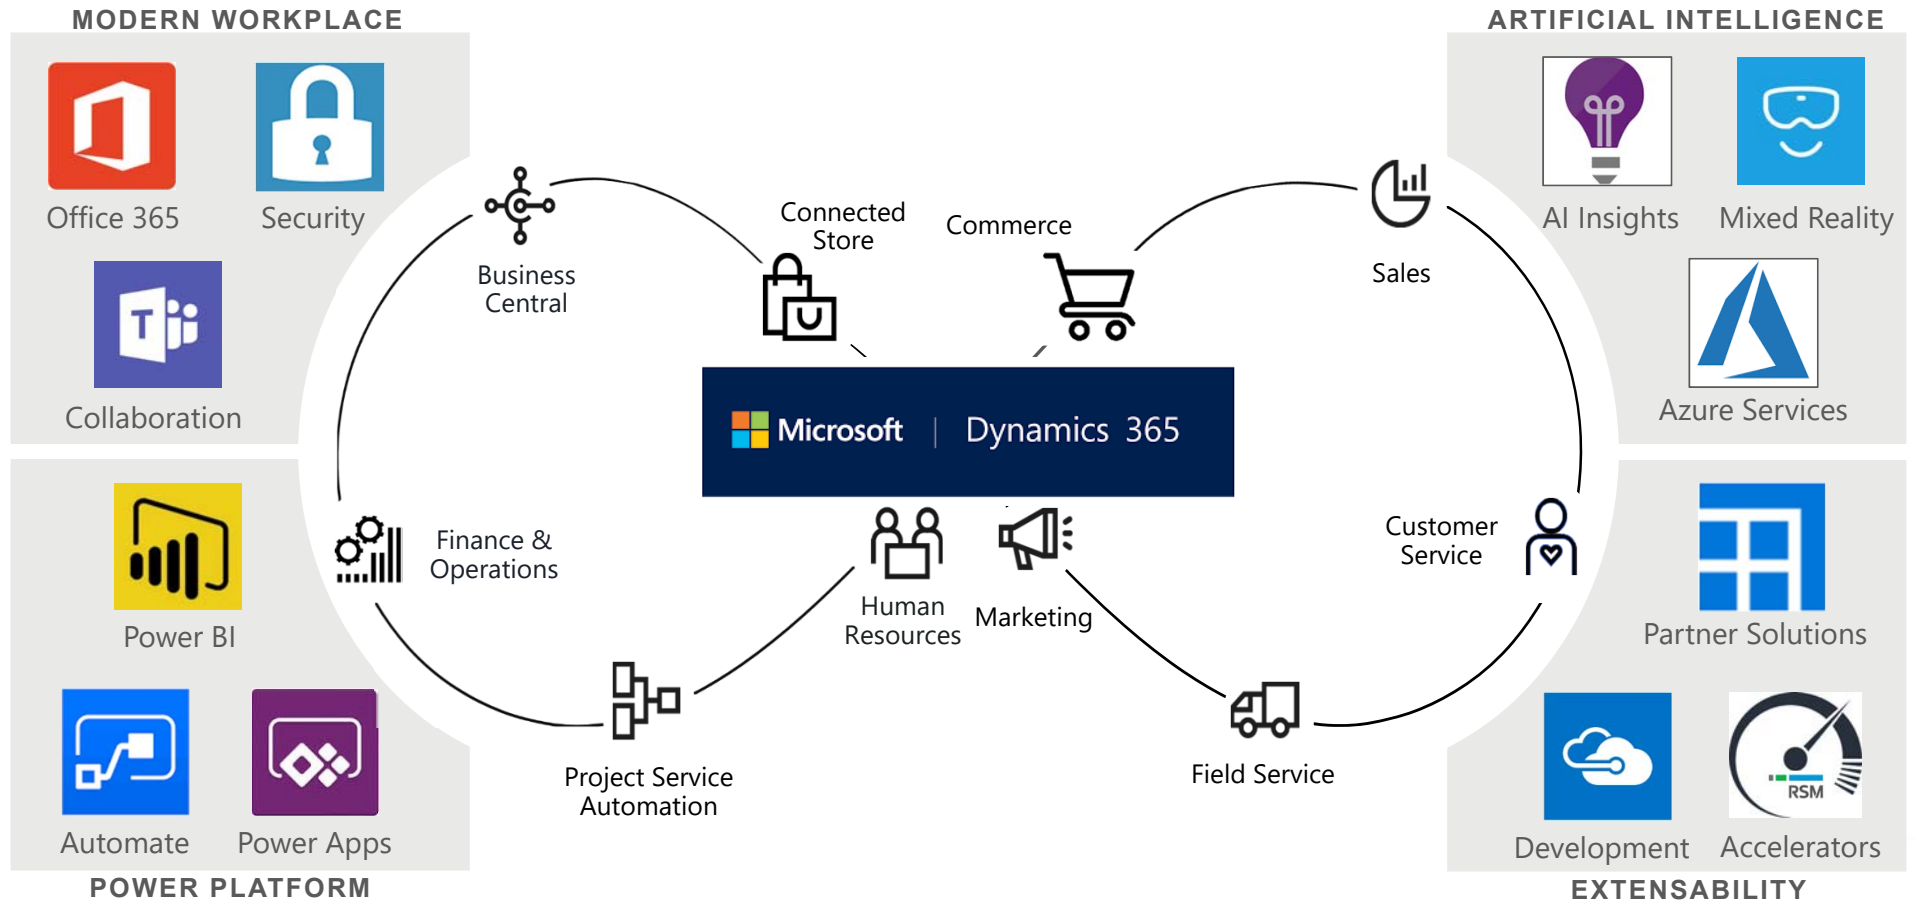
MODERN WORKPLACE

Office 365

Security

Collaboration

ARTIFICIAL INTELLIGENCE

AI Insights

Mixed Reality

Azure Services

Business Central

Connected Store

Commerce

Sales

Microsoft | Dynamics 365

Finance & Operations

Human Resources

Marketing

Customer Service

Project Service Automation

Field Service

Power BI

Automate

Power Apps

POWER PLATFORM

Partner Solutions

Development

RSM

Accelerators

EXTENSABILITY